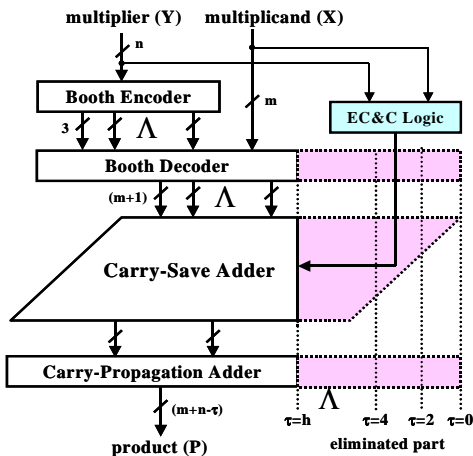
multiplier (Y)

multiplicand (X)

n

Booth Encoder

m

EC&C Logic

3

$\Lambda$

Booth Decoder

(m+1)

$\Lambda$

Carry-Save Adder

Carry-Propagation Adder

$\Lambda$

(m+n-τ)

τ=h

τ=4

τ=2

τ=0

product (P)

eliminated part